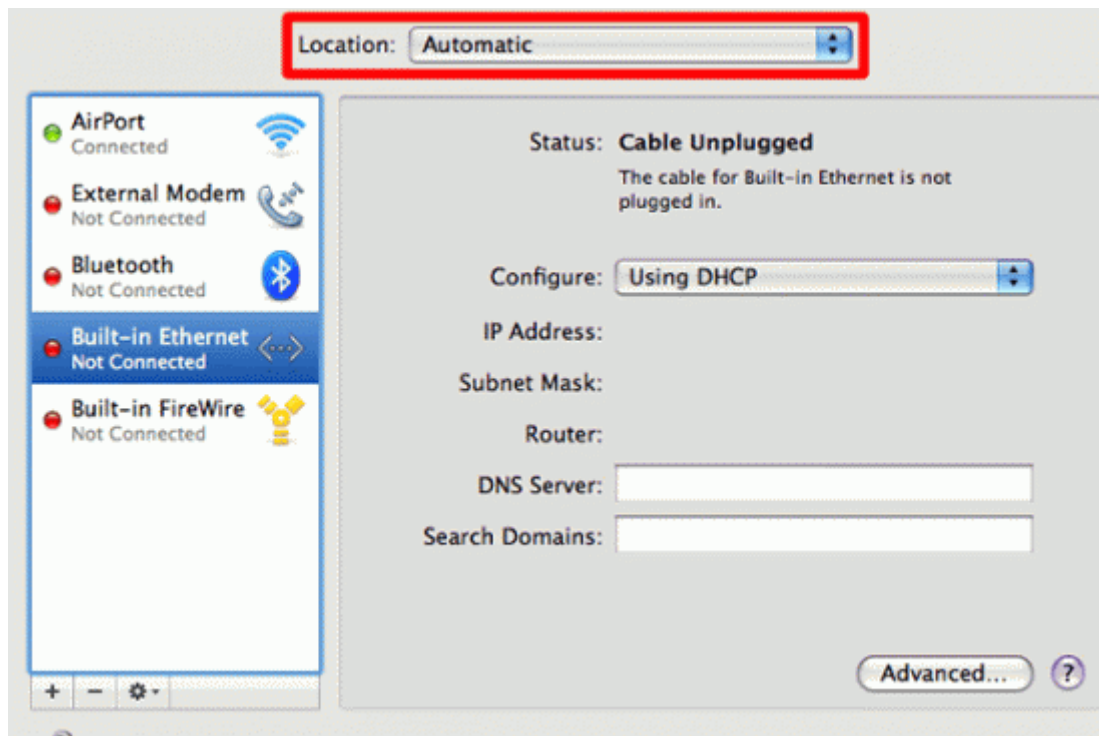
Location: Automatic

AirPort
Connected

External Modem
Not Connected

Bluetooth
Not Connected

Built-in Ethernet
Not Connected

Built-in FireWire
Not Connected

+ − ⚙

Status: Cable Unplugged
The cable for Built-in Ethernet is not plugged in.

Configure: Using DHCP

IP Address:

Subnet Mask:

Router:

DNS Server:

Search Domains:

Advanced...

?